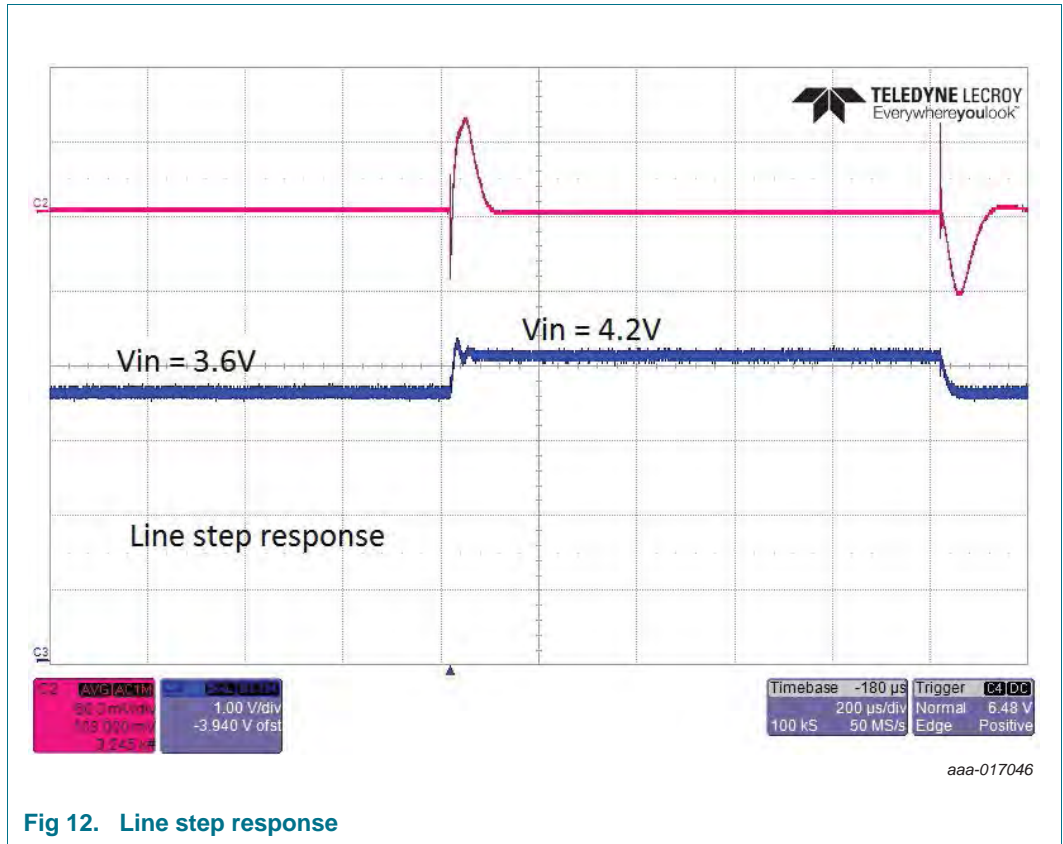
TELEDYNE LECROY
Everywhereyoulook™

C2

Vin = 4.2V

Vin = 3.6V

Line step response

C3

C2 AVG AC1M
50.0 mV/div
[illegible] mV
3.245 k#

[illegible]
1.00 V/div
-3.940 V ofst

Timebase -180 µs
200 µs/div
100 kS 50 MS/s

Trigger C4 DC
Normal 6.48 V
Edge Positive

aaa-017046

Fig 12. Line step response